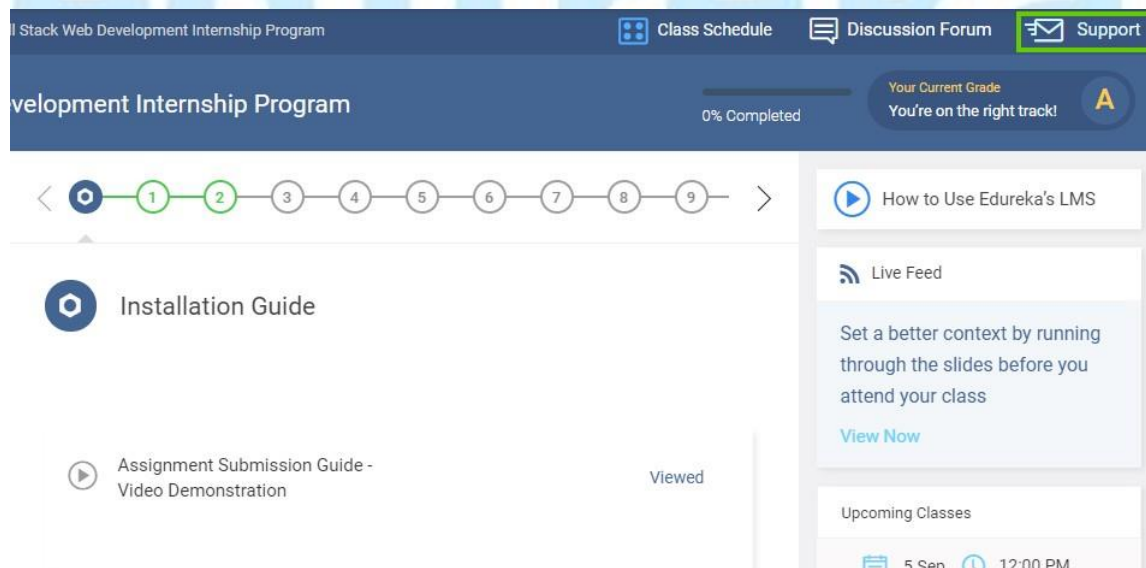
ll Stack Web Development Internship Program

Class Schedule

Discussion Forum

Support

velopment Internship Program

0% Completed

Your Current Grade
You're on the right track!

A

1 2 3 4 5 6 7 8 9

How to Use Edureka's LMS

Live Feed

Set a better context by running through the slides before you attend your class

View Now

Installation Guide

Assignment Submission Guide - Video Demonstration

Viewed

Upcoming Classes

5 Sep 12:00 PM